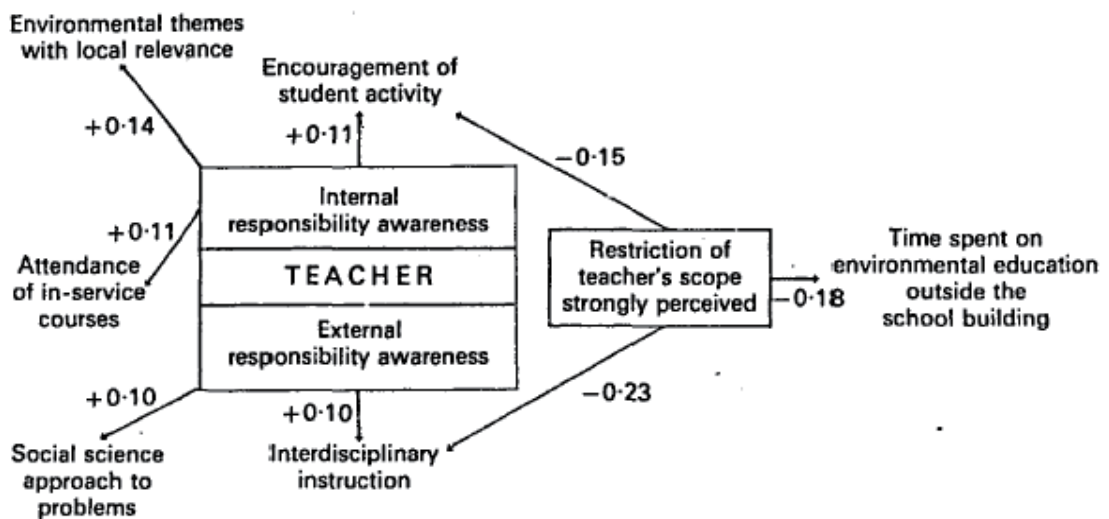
Environmental themes with local relevance

+0·14

Encouragement of student activity

+0·11

−0·15

Internal responsibility awareness

TEACHER

External responsibility awareness

+0·11

Attendance of in-service courses

Restriction of teacher's scope strongly perceived

−0·18

Time spent on environmental education outside the school building

+0·10

+0·10

−0·23

Social science approach to problems

Interdisciplinary instruction